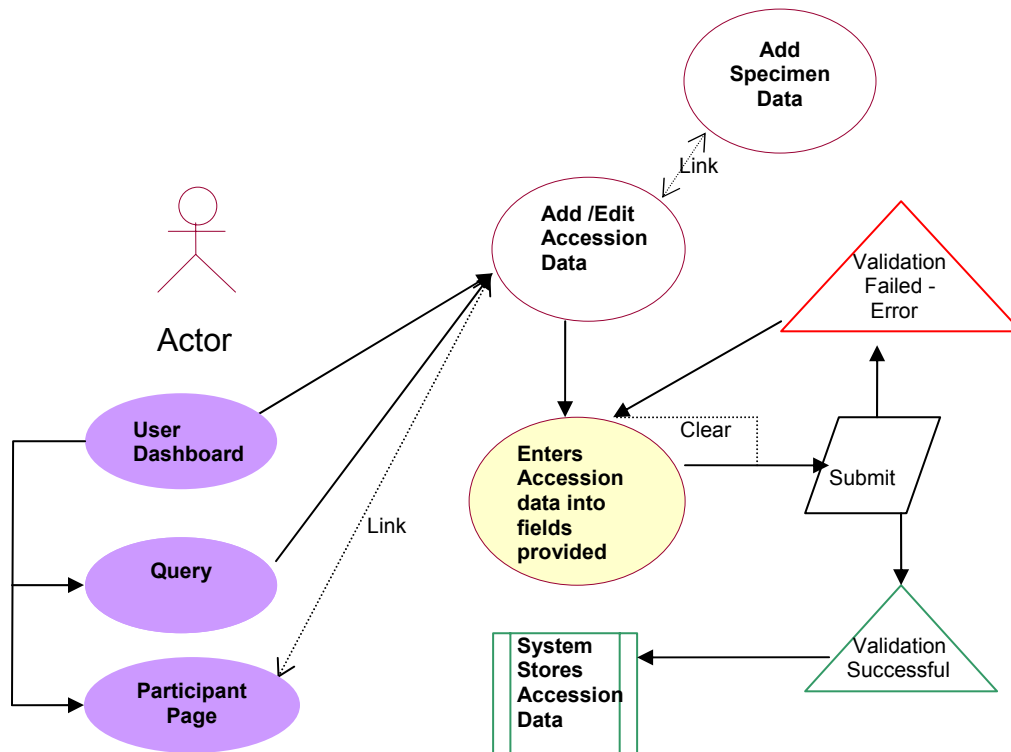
Add Specimen Data

Link

Add /Edit Accession Data

Validation Failed - Error

Actor

Clear

User Dashboard

Enters Accession data into fields provided

Submit

Link

Query

Validation Successful

System Stores Accession Data

Participant Page